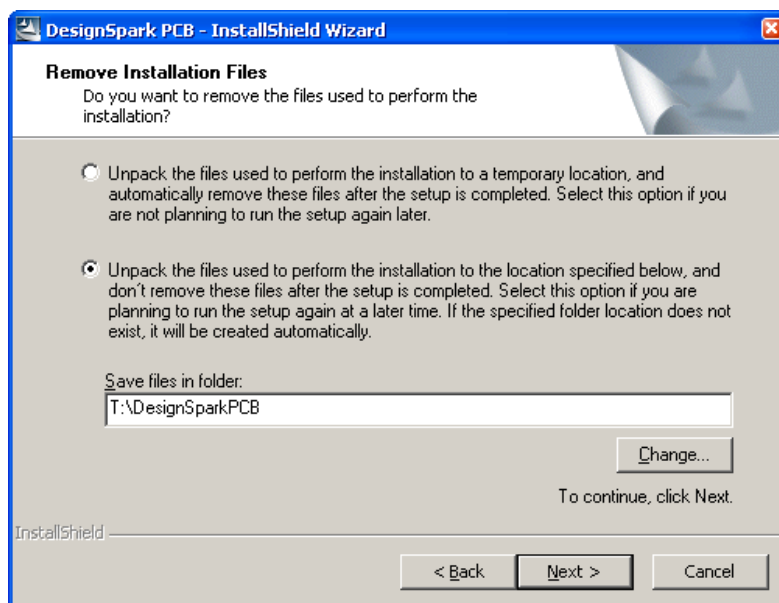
DesignSpark PCB - InstallShield Wizard

Remove Installation Files

Do you want to remove the files used to perform the installation?

Unpack the files used to perform the installation to a temporary location, and automatically remove these files after the setup is completed. Select this option if you are not planning to run the setup again later.

Unpack the files used to perform the installation to the location specified below, and don't remove these files after the setup is completed. Select this option if you are planning to run the setup again at a later time. If the specified folder location does not exist, it will be created automatically.

Save files in folder:

T:\DesignSparkPCB

Change...

To continue, click Next.

InstallShield

< Back

Next >

Cancel